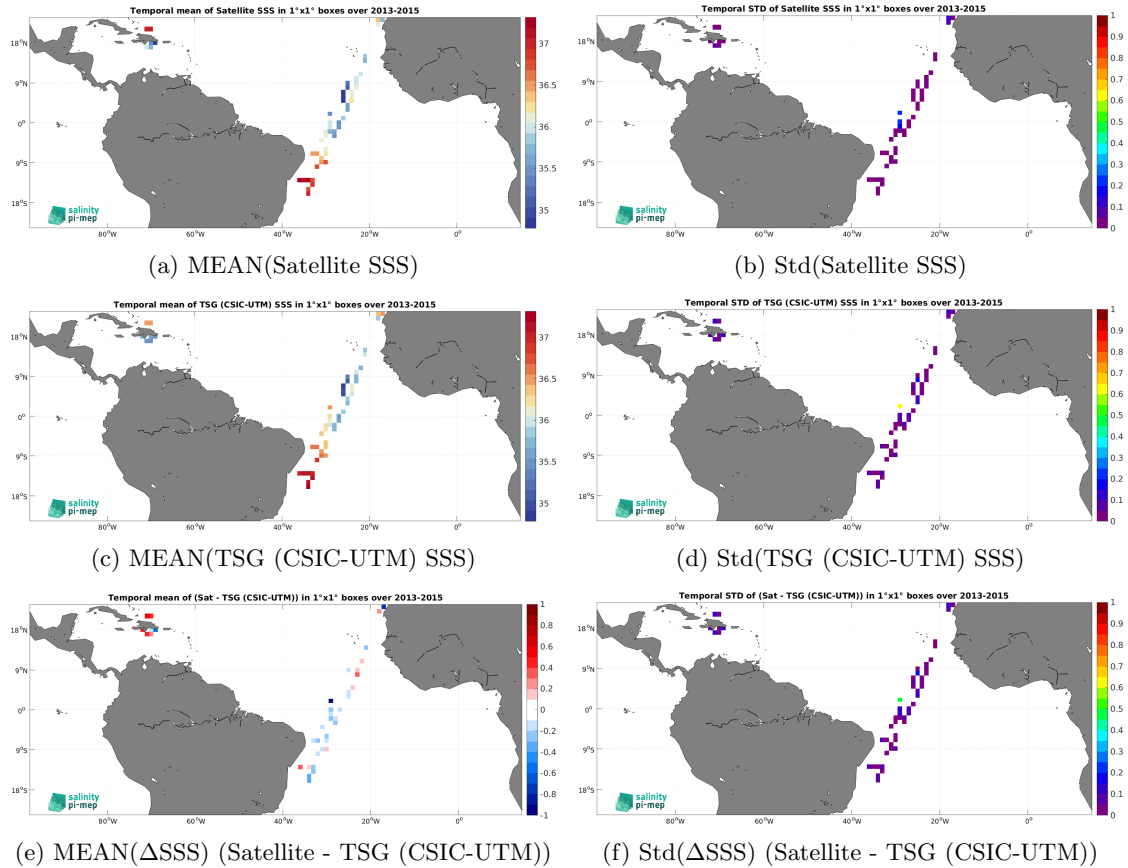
Temporal mean of Satellite SSS in 1°x1° boxes over 2013-2015

18°N
9°N
0°
9°S
18°S

80°W 60°W 40°W 20°W 0°

37
36.5
36
35.5
35

salinity pi-mep

(a) MEAN(Satellite SSS)

Temporal STD of Satellite SSS in 1°x1° boxes over 2013-2015

18°N
9°N
0°
9°S
18°S

80°W 60°W 40°W 20°W 0°

1
0.9
0.8
0.7
0.6
0.5
0.4
0.3
0.2
0.1
0

(b) Std(Satellite SSS)

Temporal mean of TSG (CSIC-UTM) SSS in 1°x1° boxes over 2013-2015

18°N
9°N
0°
9°S
18°S

80°W 60°W 40°W 20°W 0°

37
36.5
36
35.5
35

salinity pi-mep

(c) MEAN(TSG (CSIC-UTM) SSS)

Temporal STD of TSG (CSIC-UTM) SSS in 1°x1° boxes over 2013-2015

18°N
9°N
0°
9°S
18°S

80°W 60°W 40°W 20°W 0°

1
0.9
0.8
0.7
0.6
0.5
0.4
0.3
0.2
0.1
0

(d) Std(TSG (CSIC-UTM) SSS)

Temporal mean of (Sat - TSG (CSIC-UTM)) in 1°x1° boxes over 2013-2015

18°N
9°N
0°
9°S
18°S

80°W 60°W 40°W 20°W 0°

1
0.8
0.6
0.4
0.2
0
-0.2
-0.4
-0.6
-0.8
-1

salinity pi-mep

(e) MEAN($\Delta$SSS) (Satellite - TSG (CSIC-UTM))

Temporal STD of (Sat - TSG (CSIC-UTM)) in 1°x1° boxes over 2013-2015

18°N
9°N
0°
9°S
18°S

80°W 60°W 40°W 20°W 0°

1
0.9
0.8
0.7
0.6
0.5
0.4
0.3
0.2
0.1
0

(f) Std($\Delta$SSS) (Satellite - TSG (CSIC-UTM))